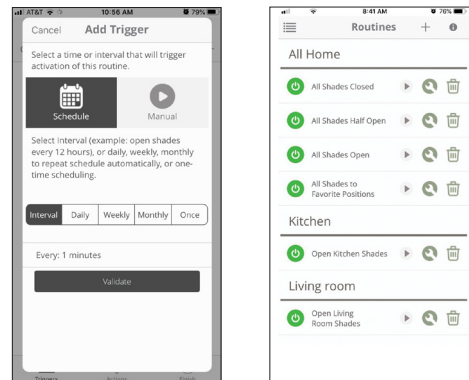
AT&T 10:56 AM 79%

Cancel Add Trigger

Select a time or interval that will trigger activation of this routine.

Schedule

Manual

Select interval (example: open shades every 12 hours), or daily, weekly, monthly to repeat schedule automatically, or one-time scheduling.

| Interval | Daily | Weekly | Monthly | Once |
|---|---|---|---|---|

Every: 1 minutes

Validate

8:41 AM 76%

Routines +

All Home

All Shades Closed

All Shades Half Open

All Shades Open

All Shades to Favorite Positions

Kitchen

Open Kitchen Shades

Living room

Open Living Room Shades